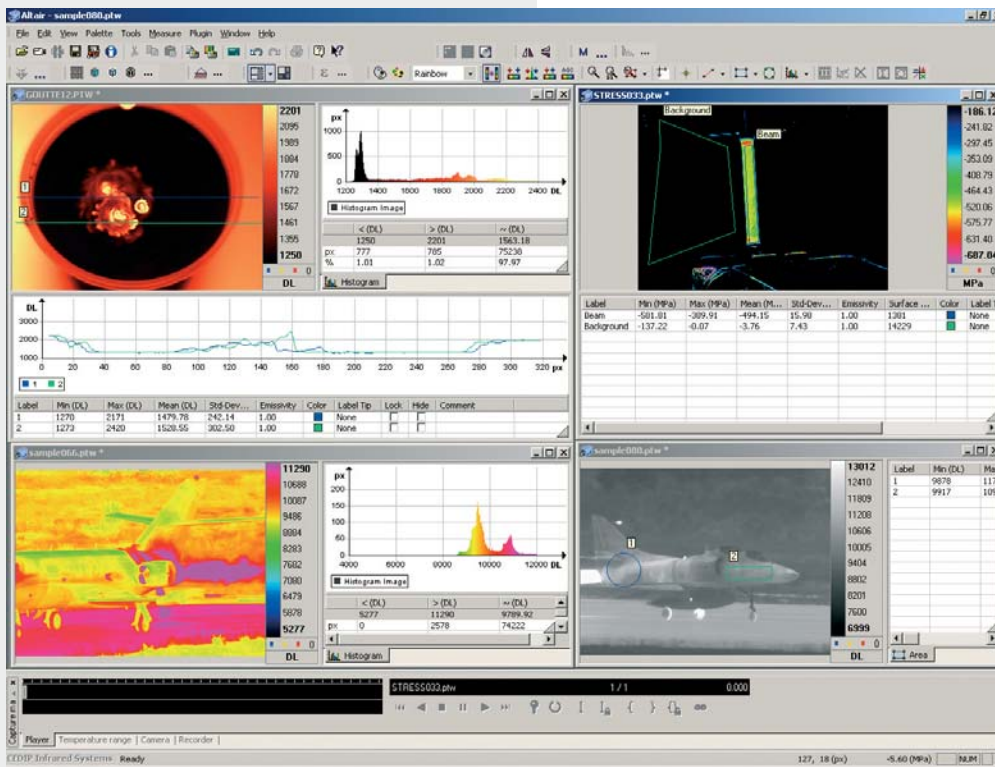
Altair - sample080.ptw

File Edit View Palette Tools Measure Plugin Window Help

Rainbow

GOUTTE12.PTW *

2201
2095
1989
1884
1778
1672
1567
1461
1355
1250
DL

1
2

px
1000
500
0
1200 1400 1600 1800 2000 2200 2400 DL

Histogram Image

| | < (DL) | > (DL) | ~ (DL) |
|---|---|---|---|
| | 1250 | 2201 | 1563.18 |
| px | 777 | 785 | 75230 |
| % | 1.01 | 1.02 | 97.97 |

Histogram

DL
3000
2000
1000
0 20 40 60 80 100 120 140 160 180 200 220 240 260 280 300 320 px

1 2

| Label | Min (DL) | Max (DL) | Mean (DL) | Std-Dev... | Emissivity | Color | Label Tip | Lock | Hide | Comment |
|---|---|---|---|---|---|---|---|---|---|---|
| 1 | 1270 | 2171 | 1479.78 | 242.14 | 1.00 | | None | | | |
| 2 | 1273 | 2420 | 1528.55 | 302.50 | 1.00 | | None | | | |

STRESS033.ptw *

Background
Beam

-186.12
-241.82
-297.45
-353.09
-408.79
-464.43
-520.06
-575.77
-631.40
-687.04
MPa

| Label | Min (MPa) | Max (MPa) | Mean (M... | Std-Dev... | Emissivity | Surface ... | Color | Label T |
|---|---|---|---|---|---|---|---|---|
| Beam | -581.81 | -309.91 | -494.15 | 15.90 | 1.00 | 1381 | | None |
| Background | -137.22 | -0.07 | -3.76 | 7.43 | 1.00 | 14229 | | None |

sample066.ptw *

11290
10688
10087
9486
8884
8283
7682
7080
6479
5878
5277
DL

px
200
150
100
50
0
4000 6000 8000 10000 12000 DL

Histogram Image

| | < (DL) | > (DL) | ~ (DL) |
|---|---|---|---|
| | 5277 | 11290 | 9789.92 |
| px | 0 | 2578 | 74222 |

Histogram

sample080.ptw *

1
2

13012
12410
11809
11208
10606
10005
9404
8802
8201
7600
6999
DL

| Label | Min (DL) | Ma |
|---|---|---|
| 1 | 9878 | 117 |
| 2 | 9917 | 109 |

Area

STRESS033.ptw 1/1 0.000

Captures

Player | Temperature range | Camera | Recorder |

CEDIP Infrared Systems Ready 127, 18 (px) -5.60 (MPa) NUM